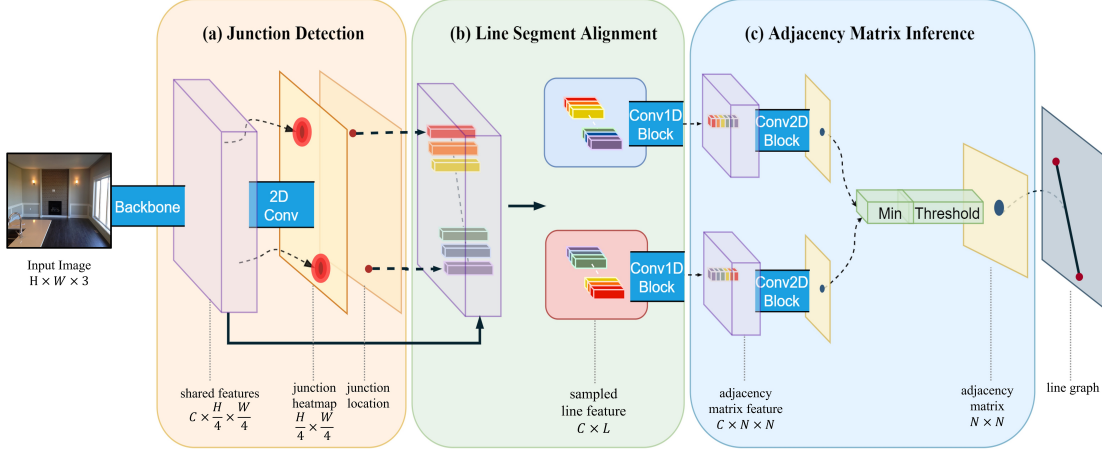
(a) Junction Detection

(b) Line Segment Alignment

(c) Adjacency Matrix Inference

Input Image
$H \times W \times 3$

Backbone

2D Conv

Conv1D Block

Conv1D Block

Conv2D Block

Conv2D Block

Min

Threshold

shared features
$C \times \frac{H}{4} \times \frac{W}{4}$

junction heatmap
$\frac{H}{4} \times \frac{W}{4}$

junction location

sampled line feature
$C \times L$

adjacency matrix feature
$C \times N \times N$

adjacency matrix
$N \times N$

line graph